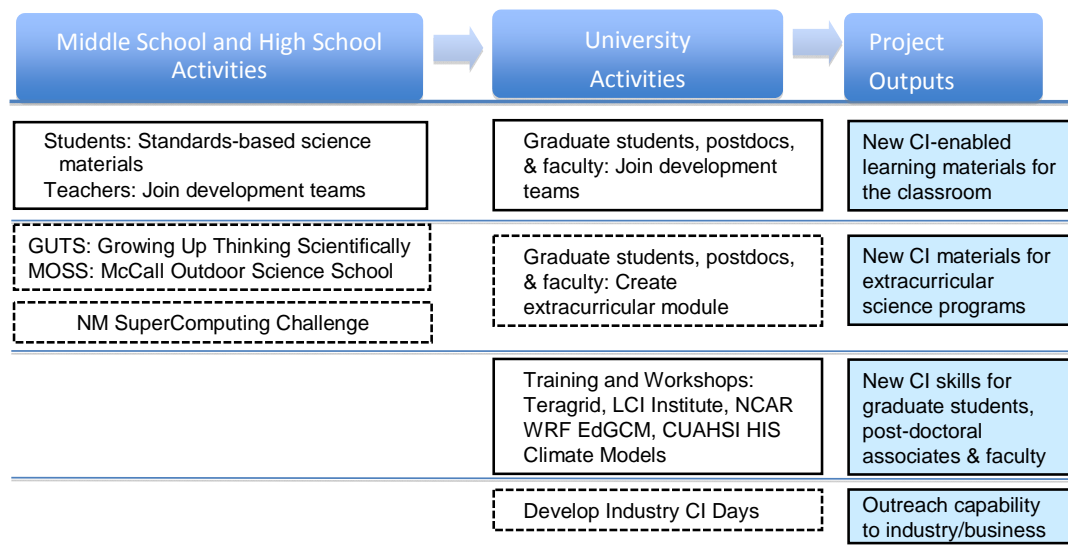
Middle School and High School Activities

University Activities

Project Outputs

Students: Standards-based science materials
Teachers: Join development teams

Graduate students, postdocs, & faculty: Join development teams

New CI-enabled learning materials for the classroom

GUTS: Growing Up Thinking Scientifically
MOSS: McCall Outdoor Science School

NM SuperComputing Challenge

Graduate students, postdocs, & faculty: Create extracurricular module

New CI materials for extracurricular science programs

Training and Workshops: Teragrid, LCI Institute, NCAR WRF EdGCM, CUAHSI HIS Climate Models

New CI skills for graduate students, post-doctoral associates & faculty

Develop Industry CI Days

Outreach capability to industry/business